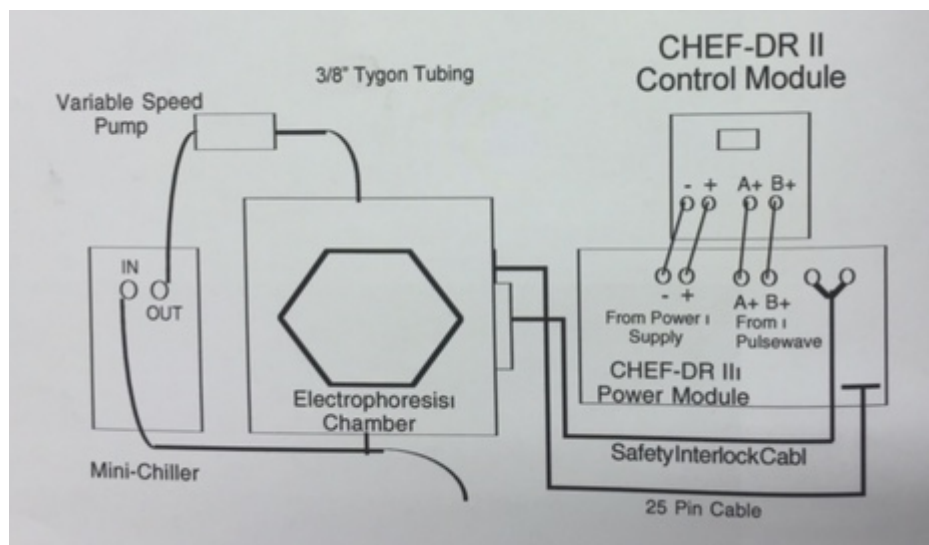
CHEF-DR II
Control Module

3/8" Tygon Tubing

Variable Speed
Pump

- +
A+ B+

IN
OUT

- +
From Power ı
Supply

A+ B+
From ı
Pulsewave

CHEF-DR IIı
Power Module

Electrophoresisı
Chamber

SafetyInterlockCabl

Mini-Chiller

25 Pin Cable